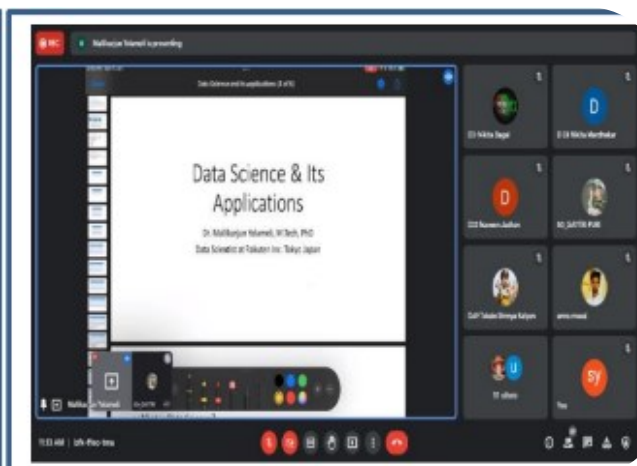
REC Mallikarjun Yelameli is presenting

Data Science and its applications (1 of 10)

Data Science & Its Applications

Dr. Mallikarjun Yelameli, M.Tech, PhD
Data Scientist at Rakuten Inc. Tokyo Japan

D3 Nikita Bagal
D D3 Nikita Marathekar
D
D22 Naveen Jadhav
AI_SATTE PUNE
DAP Tukaler Shreya Kalyan
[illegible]
U
TE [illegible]
SY
You

Mallikarjun Yelameli

11:33 AM | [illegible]